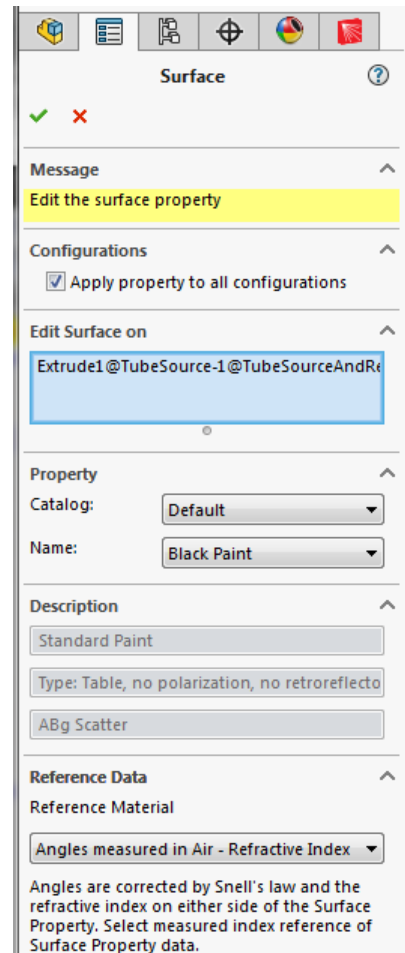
Surface

Message
Edit the surface property

Configurations
Apply property to all configurations

Edit Surface on
Extrude1@TubeSource-1@TubeSourceAndRe

Property
Catalog: Default
Name: Black Paint

Description
Standard Paint
Type: Table, no polarization, no retroreflecto
ABg Scatter

Reference Data
Reference Material
Angles measured in Air - Refractive Index

Angles are corrected by Snell's law and the refractive index on either side of the Surface Property. Select measured index reference of Surface Property data.